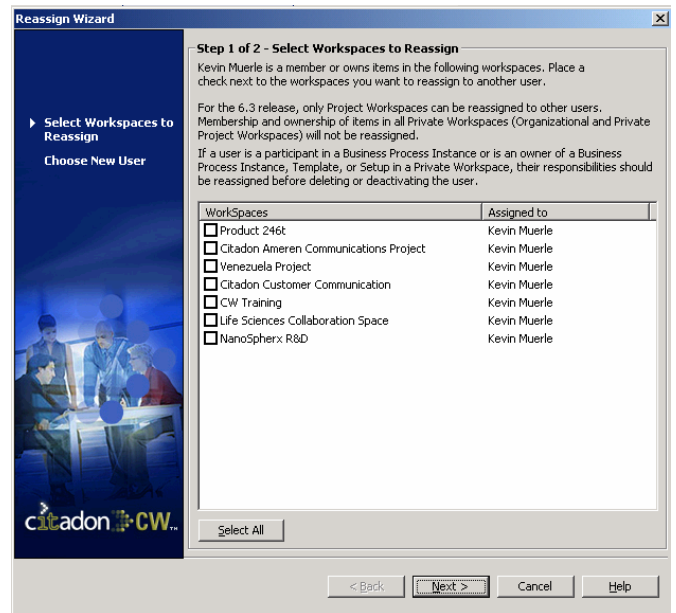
Reassign Wizard

Select Workspaces to Reassign
Choose New User

citadon CW

Step 1 of 2 - Select Workspaces to Reassign

Kevin Muerle is a member or owns items in the following workspaces. Place a check next to the workspaces you want to reassign to another user.

For the 6.3 release, only Project Workspaces can be reassigned to other users. Membership and ownership of items in all Private Workspaces (Organizational and Private Project Workspaces) will not be reassigned.

If a user is a participant in a Business Process Instance or is an owner of a Business Process Instance, Template, or Setup in a Private Workspace, their responsibilities should be reassigned before deleting or deactivating the user.

| WorkSpaces | Assigned to |
|---|---|
| Product 246t | Kevin Muerle |
| Citadon Ameren Communications Project | Kevin Muerle |
| Venezuela Project | Kevin Muerle |
| Citadon Customer Communication | Kevin Muerle |
| CW Training | Kevin Muerle |
| Life Sciences Collaboration Space | Kevin Muerle |
| NanoSpherx R&D | Kevin Muerle |

Select All

< Back
Next >
Cancel
Help